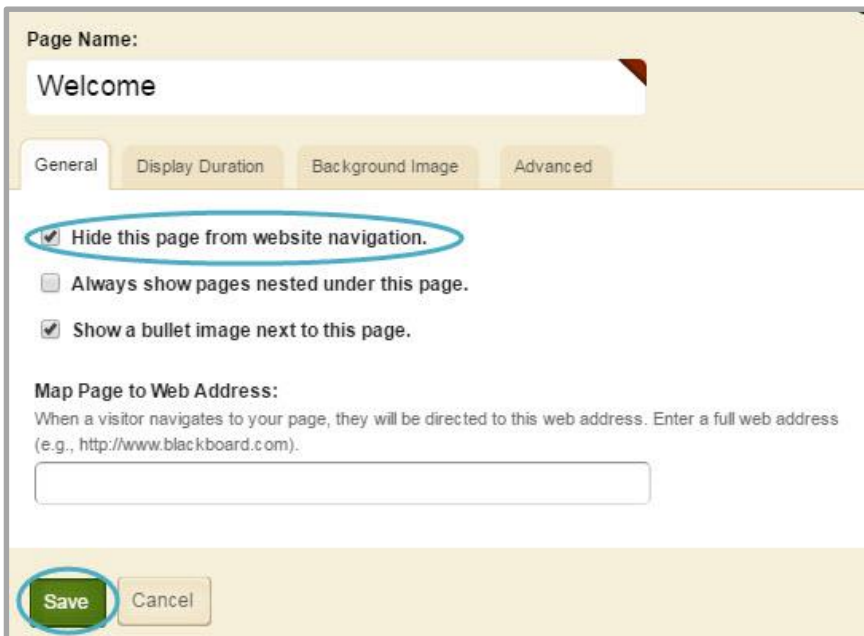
Page Name:

Welcome

General | Display Duration | Background Image | Advanced

Hide this page from website navigation.

Always show pages nested under this page.

Show a bullet image next to this page.

Map Page to Web Address:

When a visitor navigates to your page, they will be directed to this web address. Enter a full web address (e.g., http://www.blackboard.com).

Save | Cancel